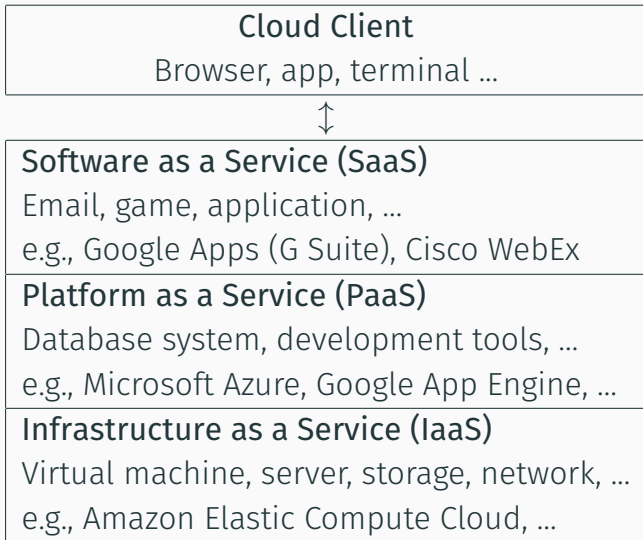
Cloud Client
Browser, app, terminal …

↕

Software as a Service (SaaS)
Email, game, application, …
e.g., Google Apps (G Suite), Cisco WebEx

Platform as a Service (PaaS)
Database system, development tools, …
e.g., Microsoft Azure, Google App Engine, …

Infrastructure as a Service (IaaS)
Virtual machine, server, storage, network, …
e.g., Amazon Elastic Compute Cloud, …